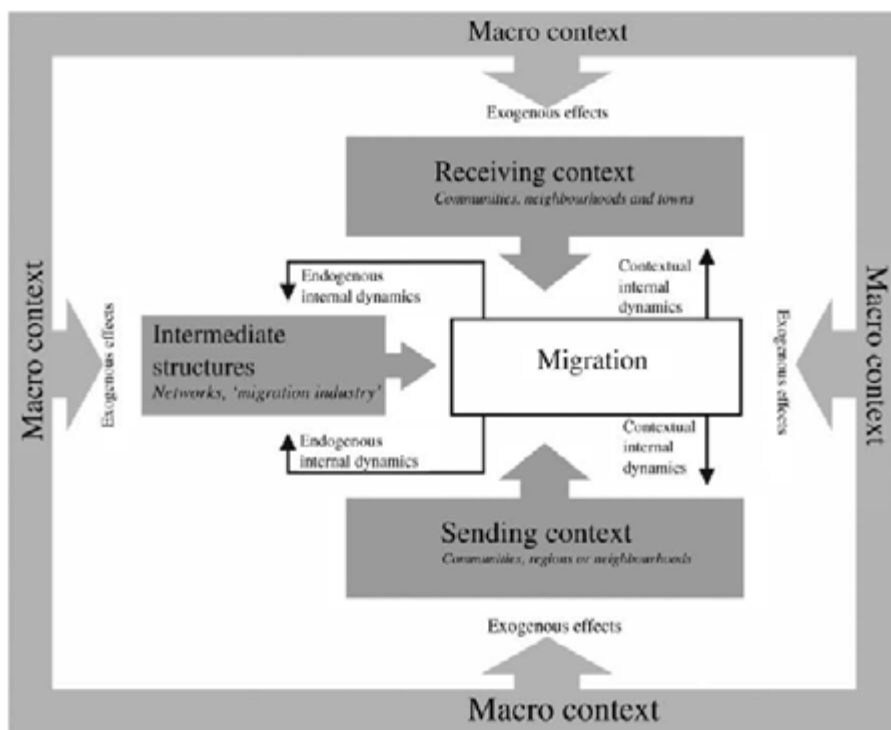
Macro context

Exogenous effects

Receiving context
Communities, neighbourhoods and towns

Endogenous internal dynamics

Contextual internal dynamics

Macro context

Exogenous effects

Intermediate structures
Networks, 'migration industry'

Migration

Exogenous effects

Macro context

Endogenous internal dynamics

Contextual internal dynamics

Sending context
Communities, regions or neighbourhoods

Exogenous effects

Macro context